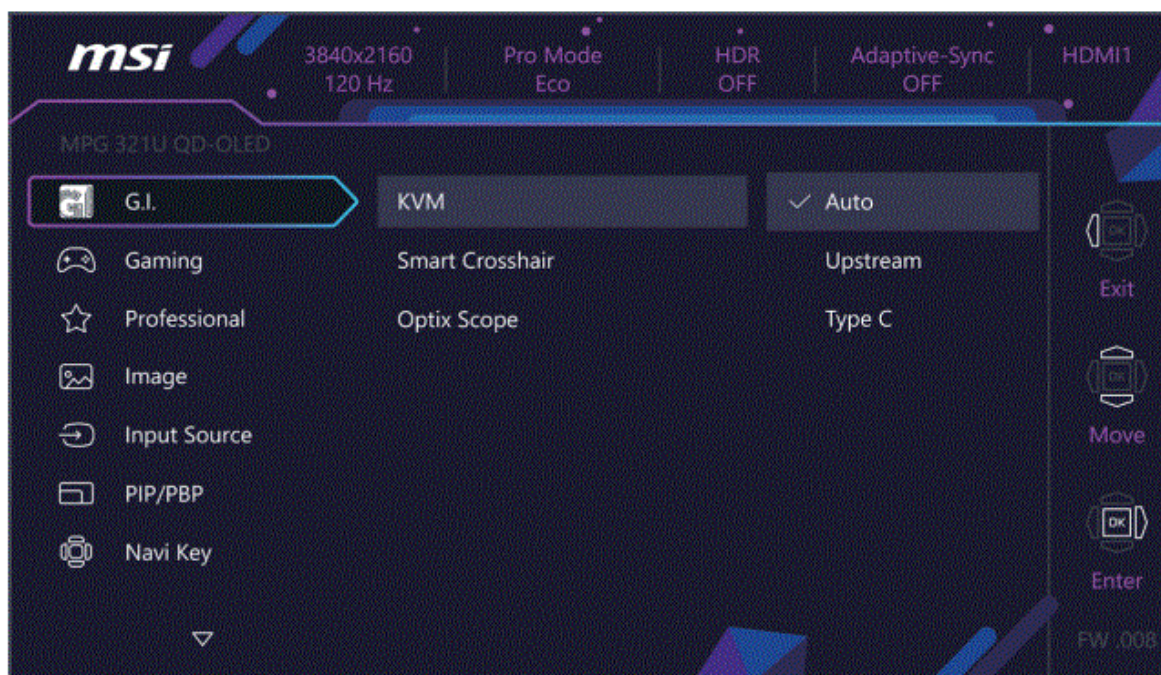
msi

3840x2160
120 Hz

Pro Mode
Eco

HDR
OFF

Adaptive-Sync
OFF

HDMI1

MPG 321U QD-OLED

G.I.
Gaming
Professional
Image
Input Source
PIP/PBP
Navi Key

KVM
Smart Crosshair
Optix Scope

✓ Auto
Upstream
Type C

Exit
Move
Enter

FW.008